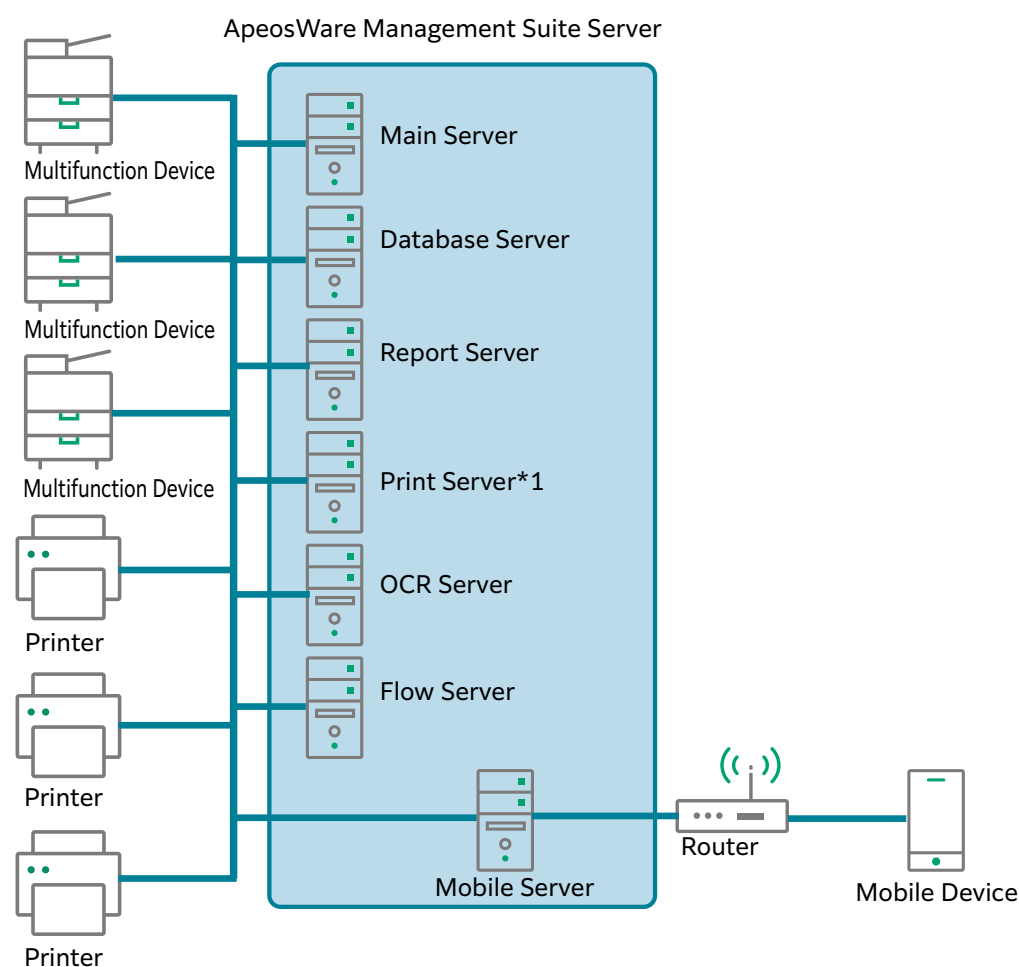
ApeosWare Management Suite Server

Multifunction Device

Multifunction Device

Multifunction Device

Printer

Printer

Printer

Main Server

Database Server

Report Server

Print Server*1

OCR Server

Flow Server

Mobile Server

Router

Mobile Device